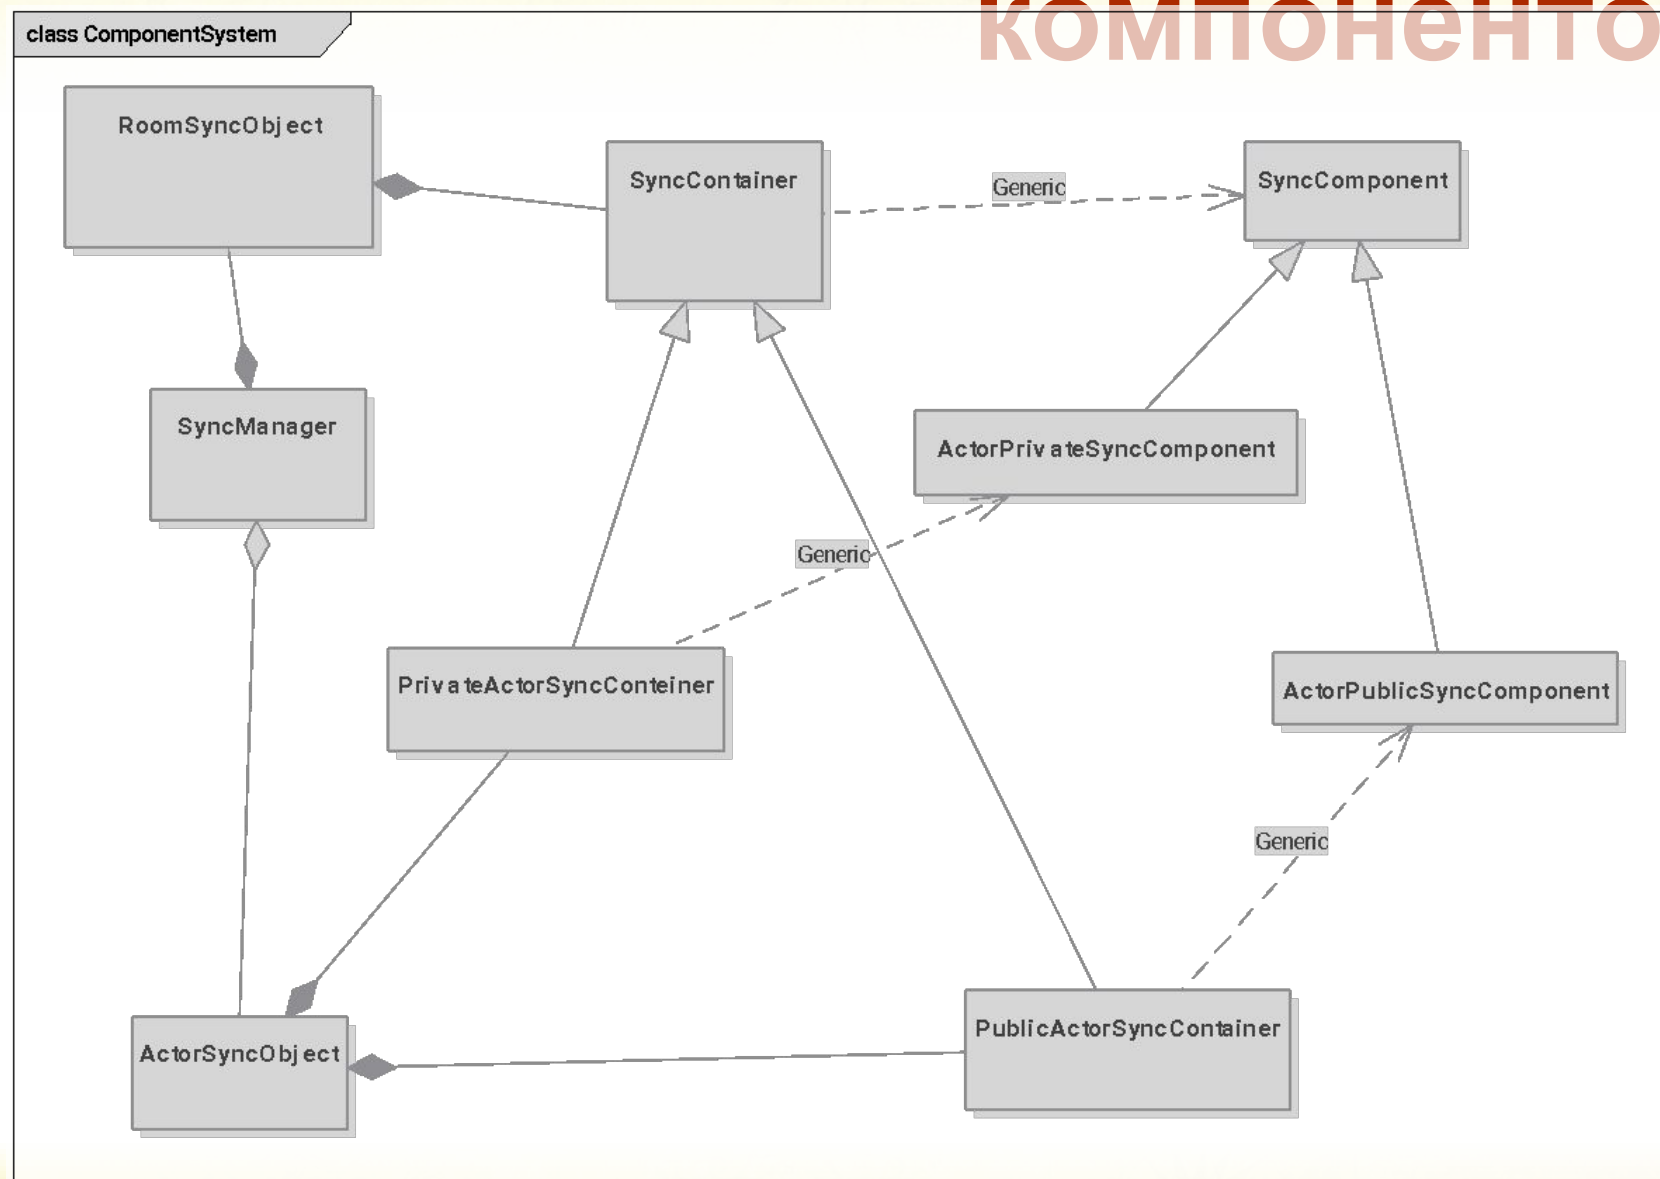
class ComponentSystem

компоненто

RoomSyncObject

SyncContainer

Generic

SyncComponent

SyncManager

ActorPrivateSyncComponent

Generic

PrivateActorSyncConteiner

ActorPublicSyncComponent

Generic

ActorSyncObject

PublicActorSyncContainer